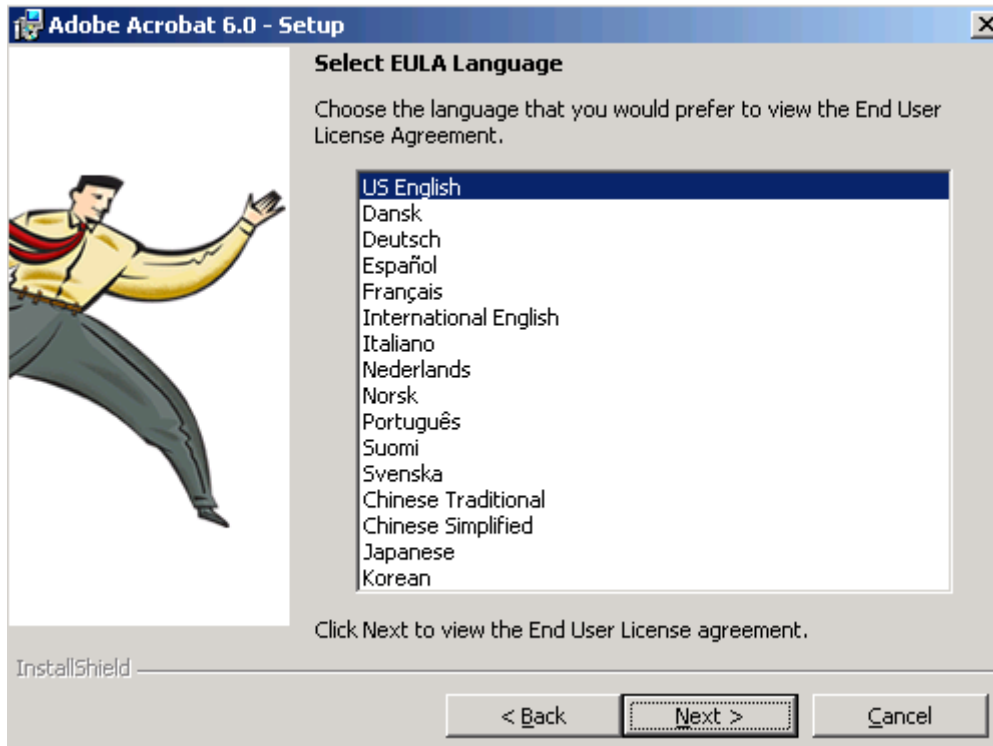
Adobe Acrobat 6.0 - Setup

Select EULA Language

Choose the language that you would prefer to view the End User License Agreement.

US English
Dansk
Deutsch
Español
Français
International English
Italiano
Nederlands
Norsk
Português
Suomi
Svenska
Chinese Traditional
Chinese Simplified
Japanese
Korean

Click Next to view the End User License agreement.

InstallShield

< Back
Next >
Cancel